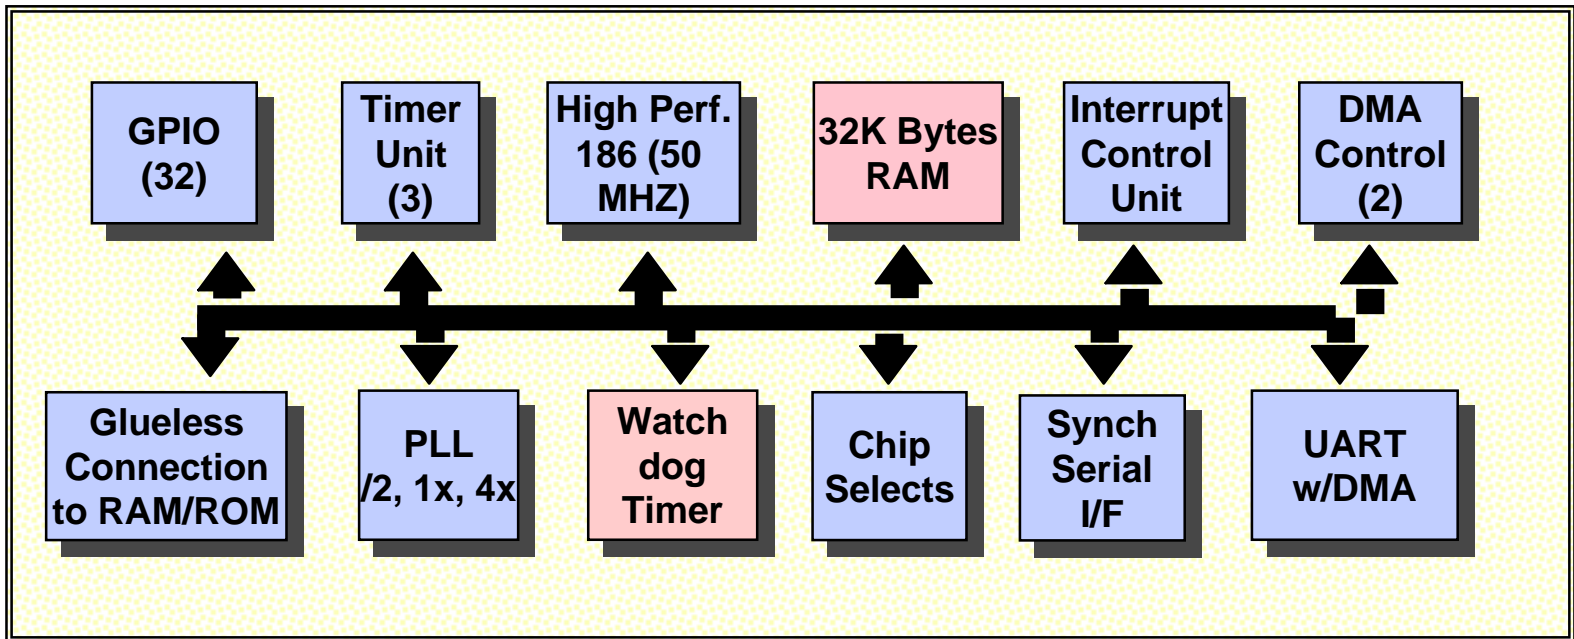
GPIO (32)

Timer Unit (3)

High Perf. 186 (50 MHZ)

32K Bytes RAM

Interrupt Control Unit

DMA Control (2)

Glueless Connection to RAM/ROM

PLL /2, 1x, 4x

Watch dog Timer

Chip Selects

Synch Serial I/F

UART w/DMA